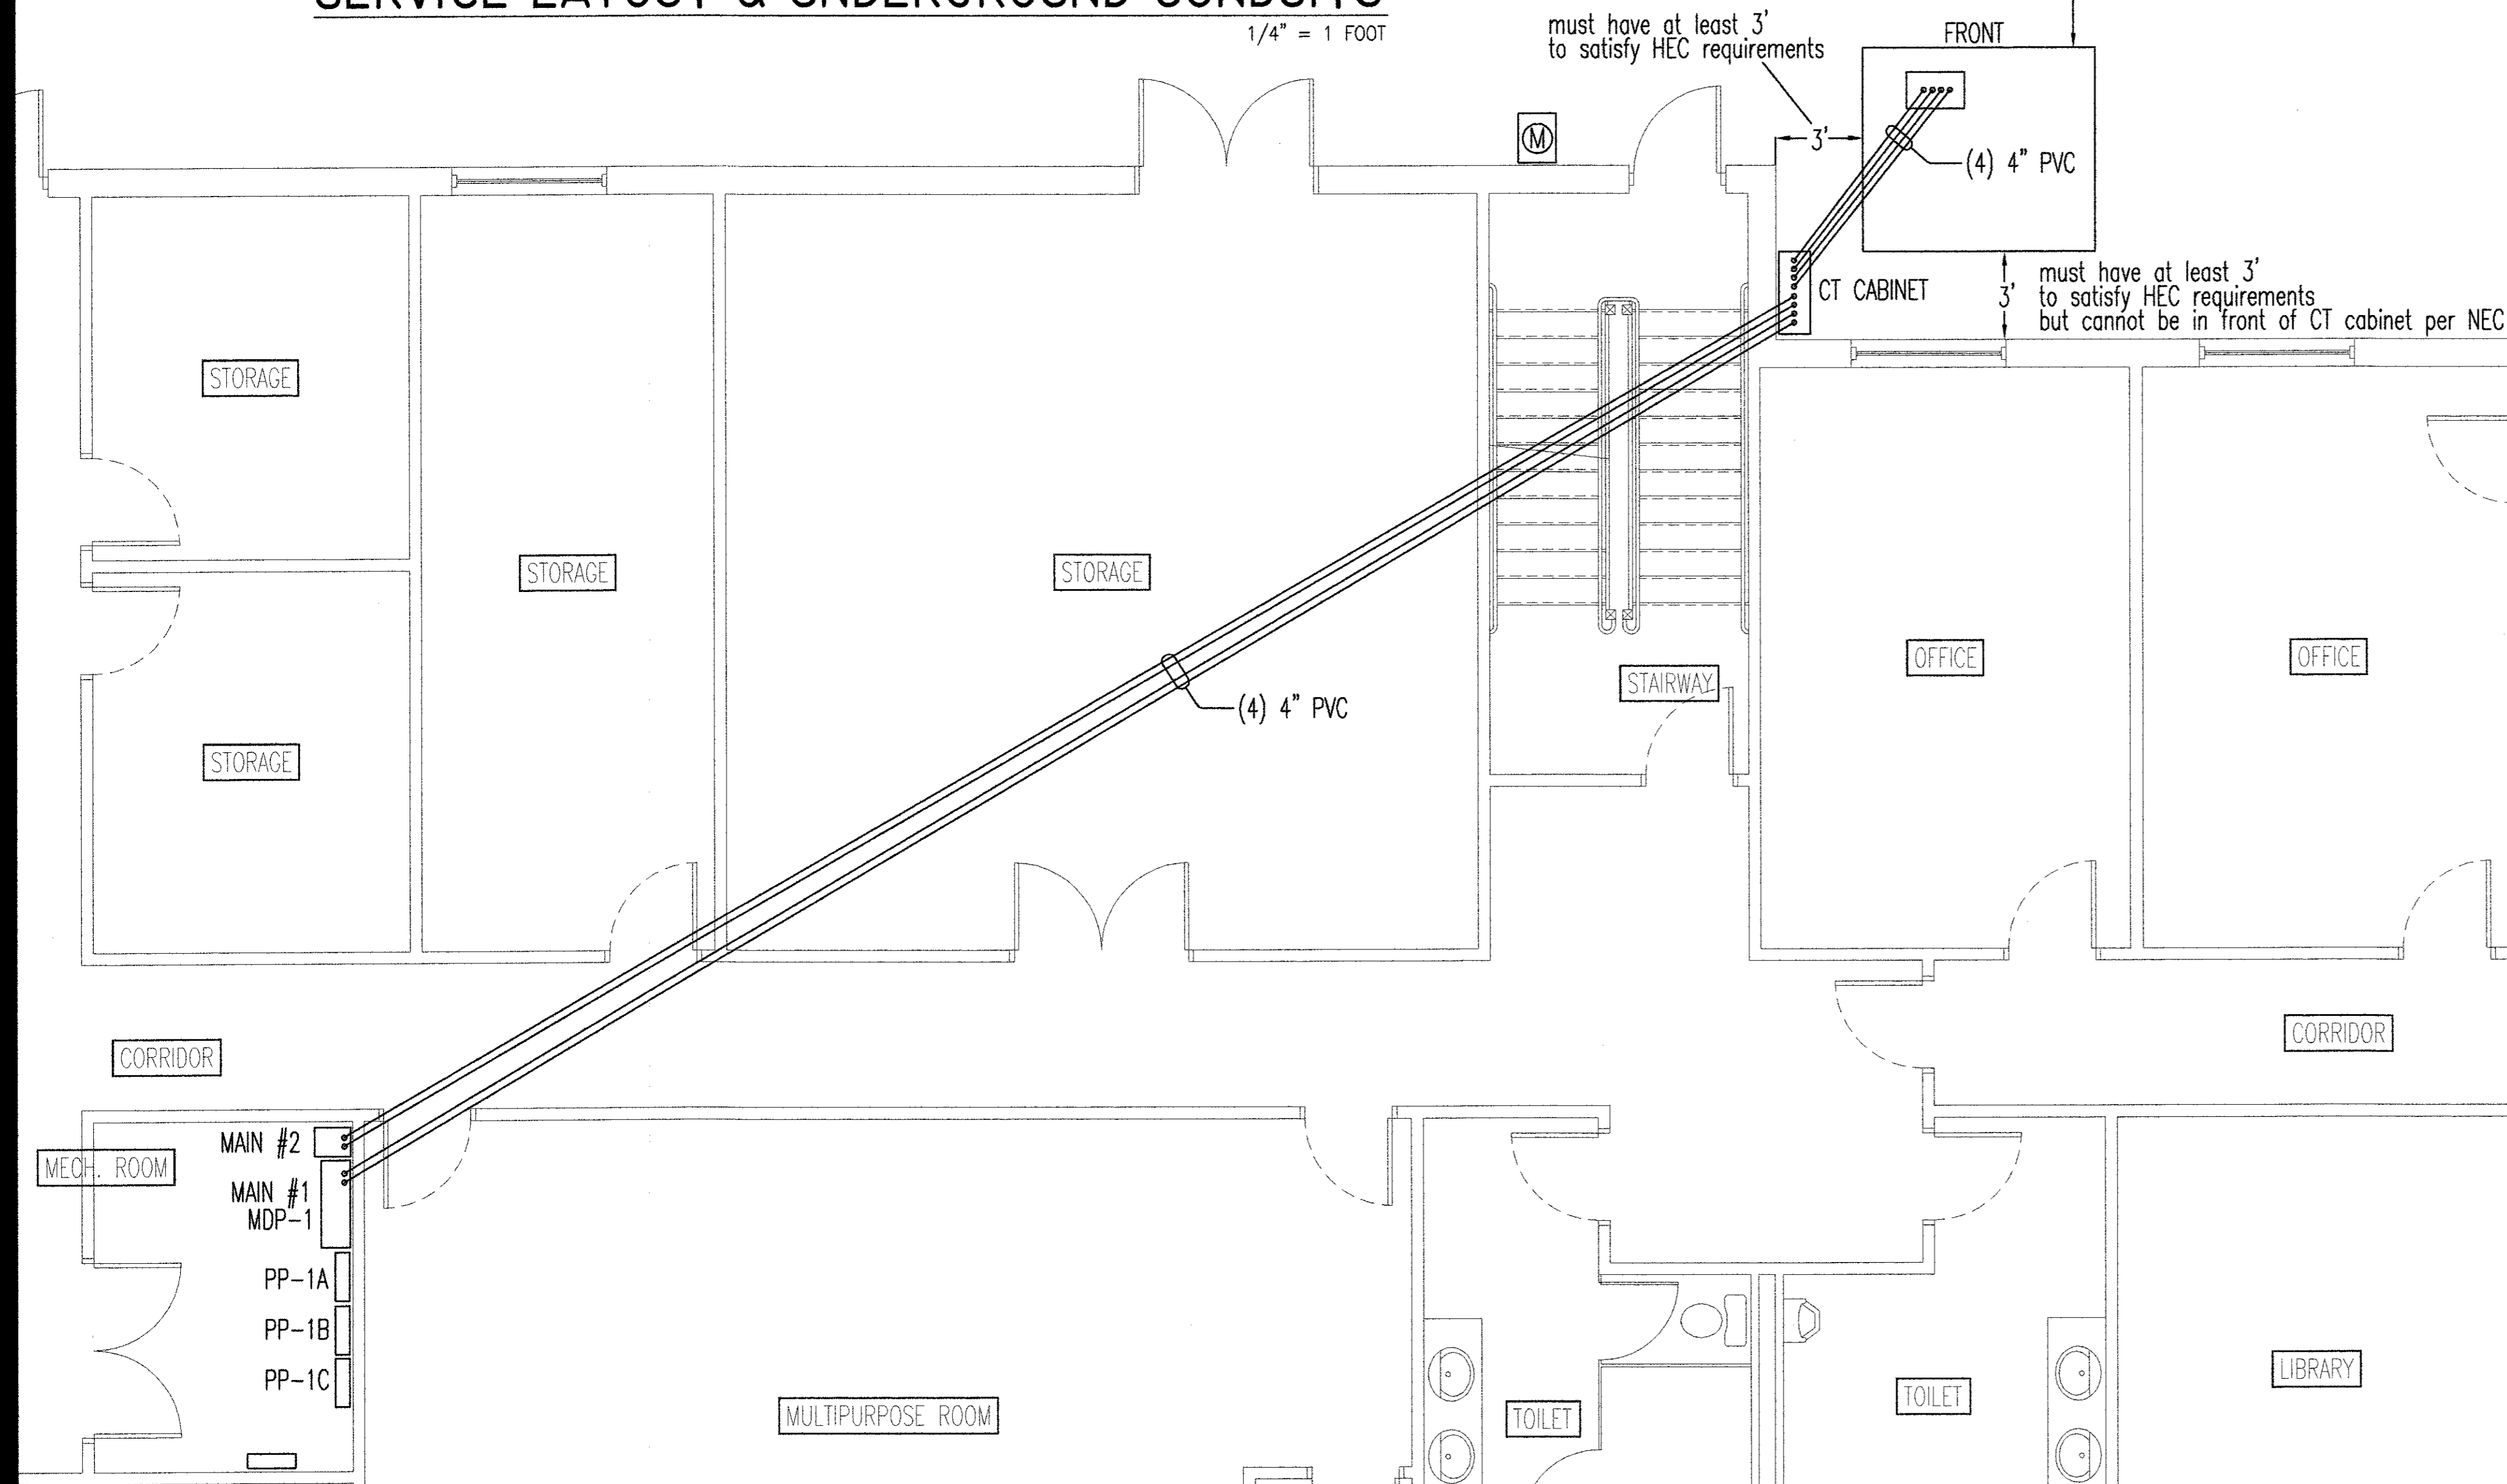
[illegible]

1/4" = 1 FOOT

must have at least 3' to satisfy HEC requirements

FRONT

3'

(4) 4" PVC

CT CABINET

3'

must have at least 3' to satisfy HEC requirements but cannot be in front of CT cabinet per NEC

M

STORAGE

STORAGE

STORAGE

STORAGE

OFFICE

OFFICE

STAIRWAY

(4) 4" PVC

CORRIDOR

CORRIDOR

MECH. ROOM

MAIN #2

MAIN #1
MDP-1

PP-1A

PP-1B

PP-1C

MULTIPURPOSE ROOM

TOILET

TOILET

LIBRARY